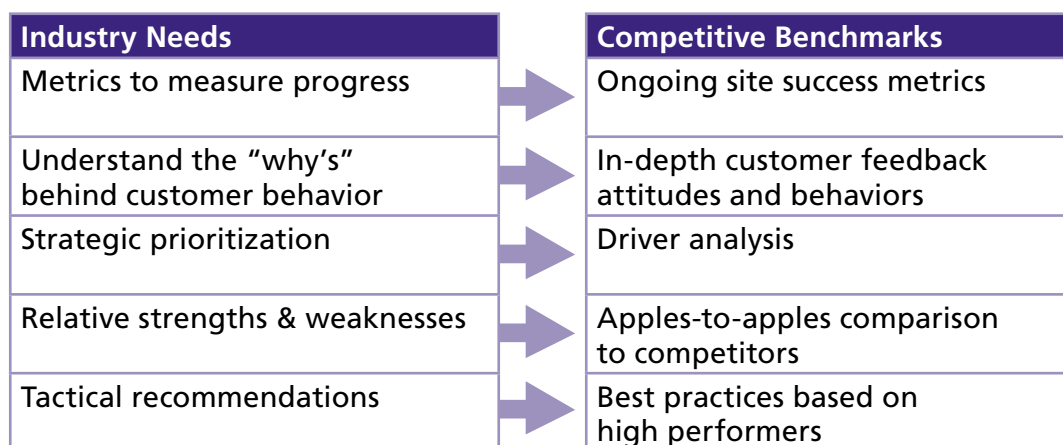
| Industry Needs | Competitive Benchmarks |
|---|---|
| Metrics to measure progress | Ongoing site success metrics |
| Understand the “why’s” behind customer behavior | In-depth customer feedback attitudes and behaviors |
| Strategic prioritization | Driver analysis |
| Relative strengths & weaknesses | Apples-to-apples comparison to competitors |
| Tactical recommendations | Best practices based on high performers |